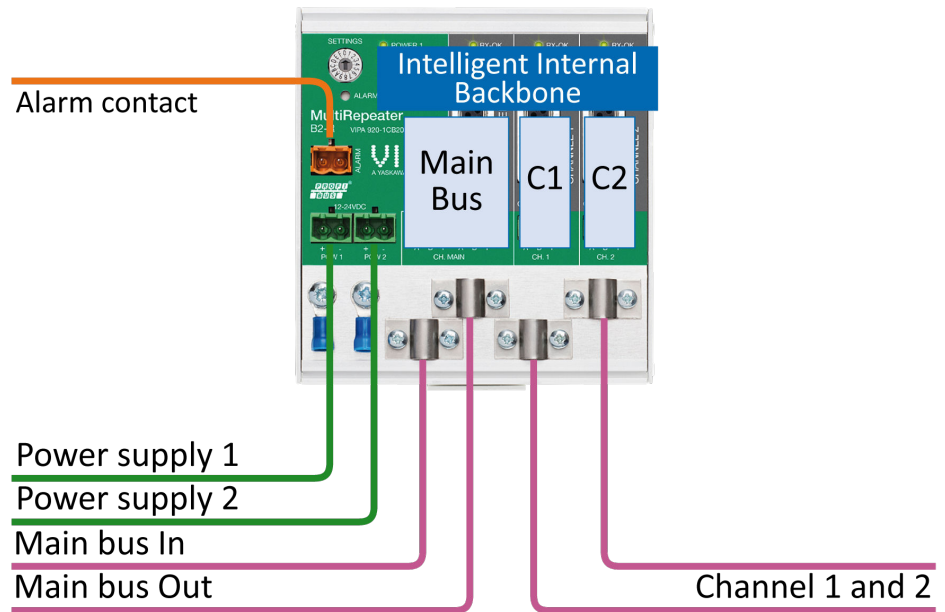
SETTINGS

POWER 1

RX-OK

RX-OK

RX-OK

Intelligent Internal Backbone

Alarm contact

ALARM

MultiRepeater

B2-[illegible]

VIPA 920-1CB20

ALARM

VI

A YASKAWA

Main Bus

C1

C2

PROFI BUS

12-24VDC

+ -

POW 1

+ -

POW 2

CH. MAIN

CH. 1

CH. 2

Power supply 1

Power supply 2

Main bus In

Main bus Out

Channel 1 and 2